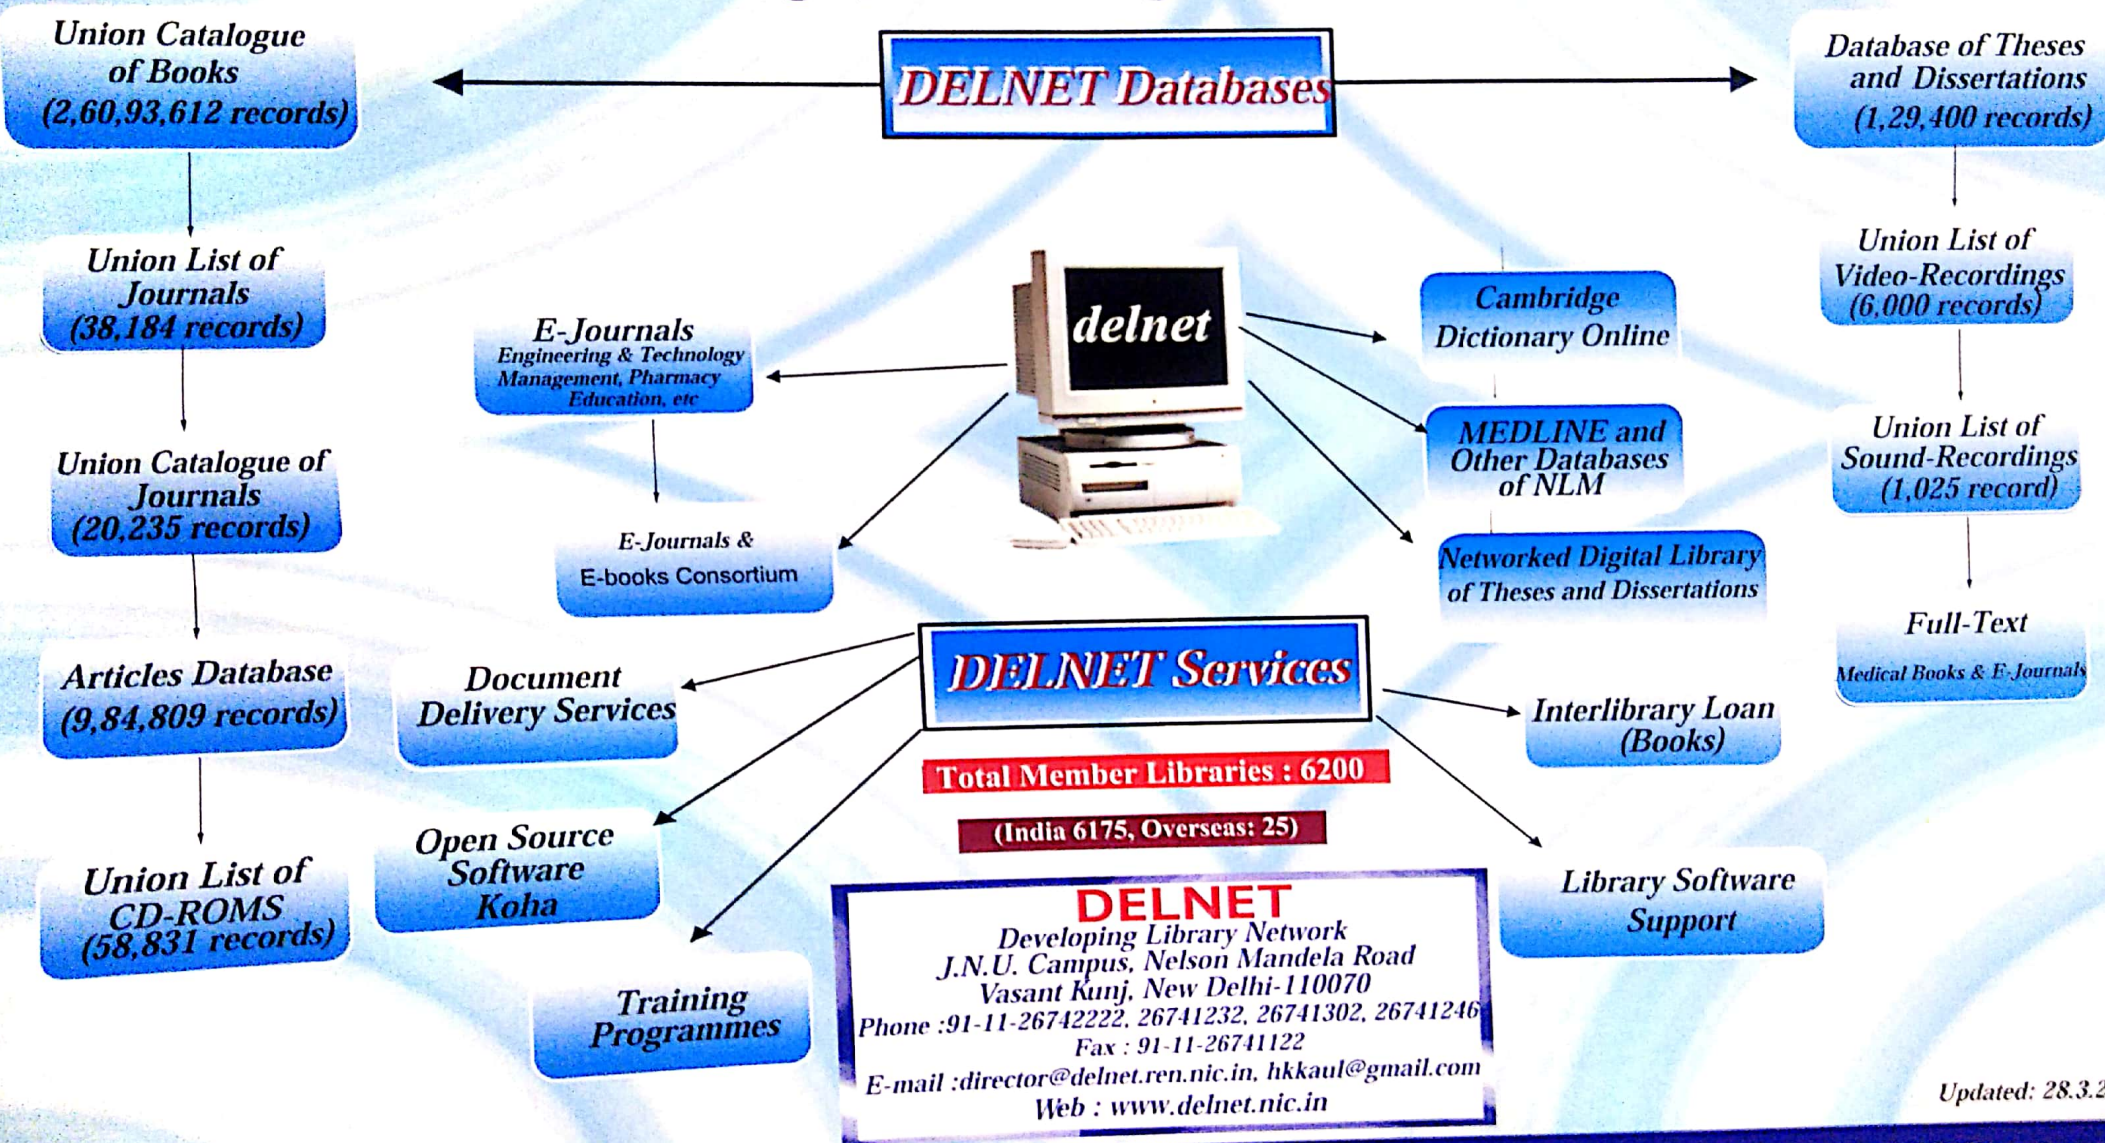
DELNET Databases

Union Catalogue of Books (2,60,93,612 records)

Union List of Journals (38,184 records)

Union Catalogue of Journals (20,235 records)

Articles Database (9,84,809 records)

Union List of CD-ROMS (58,831 records)

Database of Theses and Dissertations (1,29,400 records)

Union List of Video-Recordings (6,000 records)

Union List of Sound-Recordings (1,025 record)

Full-Text
Medical Books & E-Journals

delnet

E-Journals
Engineering & Technology Management, Pharmacy Education, etc

E-Journals & E-books Consortium

Cambridge Dictionary Online

MEDLINE and Other Databases of NLM

Networked Digital Library of Theses and Dissertations

DELNET Services

Document Delivery Services

Open Source Software Koha

Training Programmes

Interlibrary Loan (Books)

Library Software Support

Total Member Libraries : 6200

(India 6175, Overseas: 25)

DELNET
Developing Library Network
J.N.U. Campus, Nelson Mandela Road
Vasant Kunj, New Delhi-110070
Phone :91-11-26742222, 26741232, 26741302, 26741246
Fax : 91-11-26741122
E-mail :director@delnet.ren.nic.in, hkkaul@gmail.com
Web : www.delnet.nic.in

Updated: 28.3.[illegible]